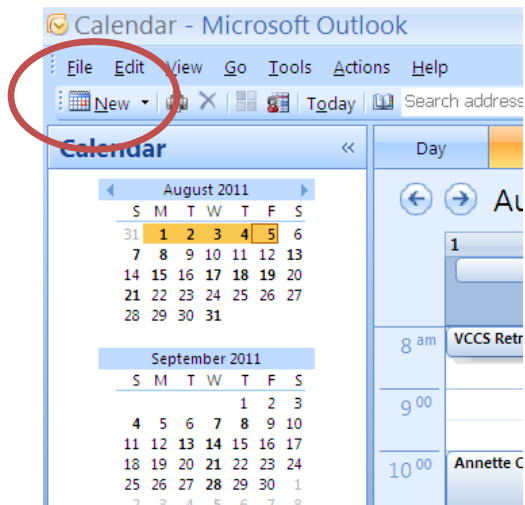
Calendar - Microsoft Outlook

File Edit View Go Tools Actions Help

New Today Search address

Calendar «

August 2011

| S | M | T | W | T | F | S |
|---|---|---|---|---|---|---|
| 31 | 1 | 2 | 3 | 4 | 5 | 6 |
| 7 | 8 | 9 | 10 | 11 | 12 | 13 |
| 14 | 15 | 16 | 17 | 18 | 19 | 20 |
| 21 | 22 | 23 | 24 | 25 | 26 | 27 |
| 28 | 29 | 30 | 31 | | | |

September 2011

| S | M | T | W | T | F | S |
|---|---|---|---|---|---|---|
| | | | | 1 | 2 | 3 |
| 4 | 5 | 6 | 7 | 8 | 9 | 10 |
| 11 | 12 | 13 | 14 | 15 | 16 | 17 |
| 18 | 19 | 20 | 21 | 22 | 23 | 24 |
| 25 | 26 | 27 | 28 | 29 | 30 | 1 |

Day

Au

1

8 am VCCS Retr

9 00

10 00 Annette C